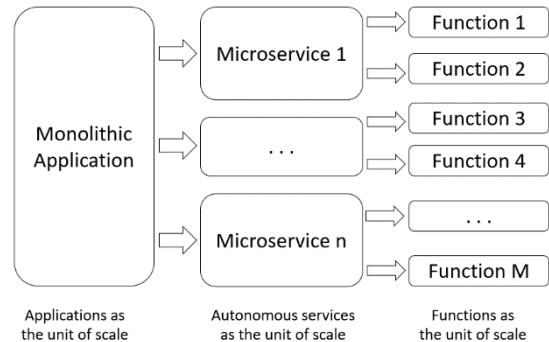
Monolithic Application

Microservice 1

. . .

Microservice n

Function 1

Function 2

Function 3

Function 4

. . .

Function M

Applications as the unit of scale

Autonomous services as the unit of scale

Functions as the unit of scale